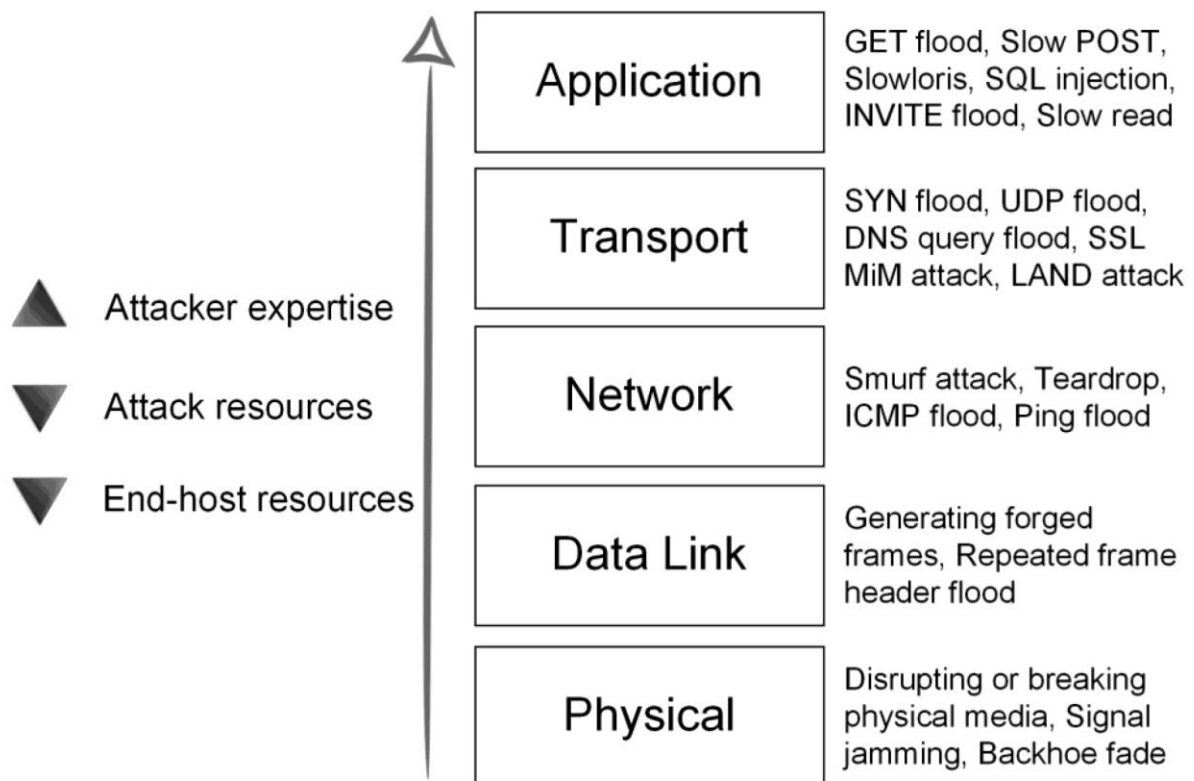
Attacker expertise

Attack resources

End-host resources

Application

GET flood, Slow POST, Slowloris, SQL injection, INVITE flood, Slow read

Transport

SYN flood, UDP flood, DNS query flood, SSL MiM attack, LAND attack

Network

Smurf attack, Teardrop, ICMP flood, Ping flood

Data Link

Generating forged frames, Repeated frame header flood

Physical

Disrupting or breaking physical media, Signal jamming, Backhoe fade